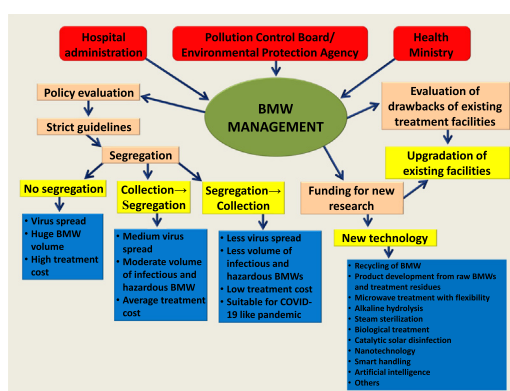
Hospital administration

Pollution Control Board/ Environmental Protection Agency

Health Ministry

Policy evaluation

BMW MANAGEMENT

Evaluation of drawbacks of existing treatment facilities

Strict guidelines

Segregation

Upgradation of existing facilities

No segregation

Collection→ Segregation

Segregation→ Collection

Funding for new research

- Virus spread
- Huge BMW volume
- High treatment cost

- Medium virus spread
- Moderate volume of infectious and hazardous BMW
- Average treatment cost

- Less virus spread
- Less volume of infectious and hazardous BMWs
- Low treatment cost
- Suitable for COVID-19 like pandemic

New technology

- Recycling of BMW
- Product development from raw BMWs and treatment residues
- Microwave treatment with flexibility
- Alkaline hydrolysis
- Steam sterilization
- Biological treatment
- Catalytic solar disinfection
- Nanotechnology
- Smart handling
- Artificial intelligence
- Others